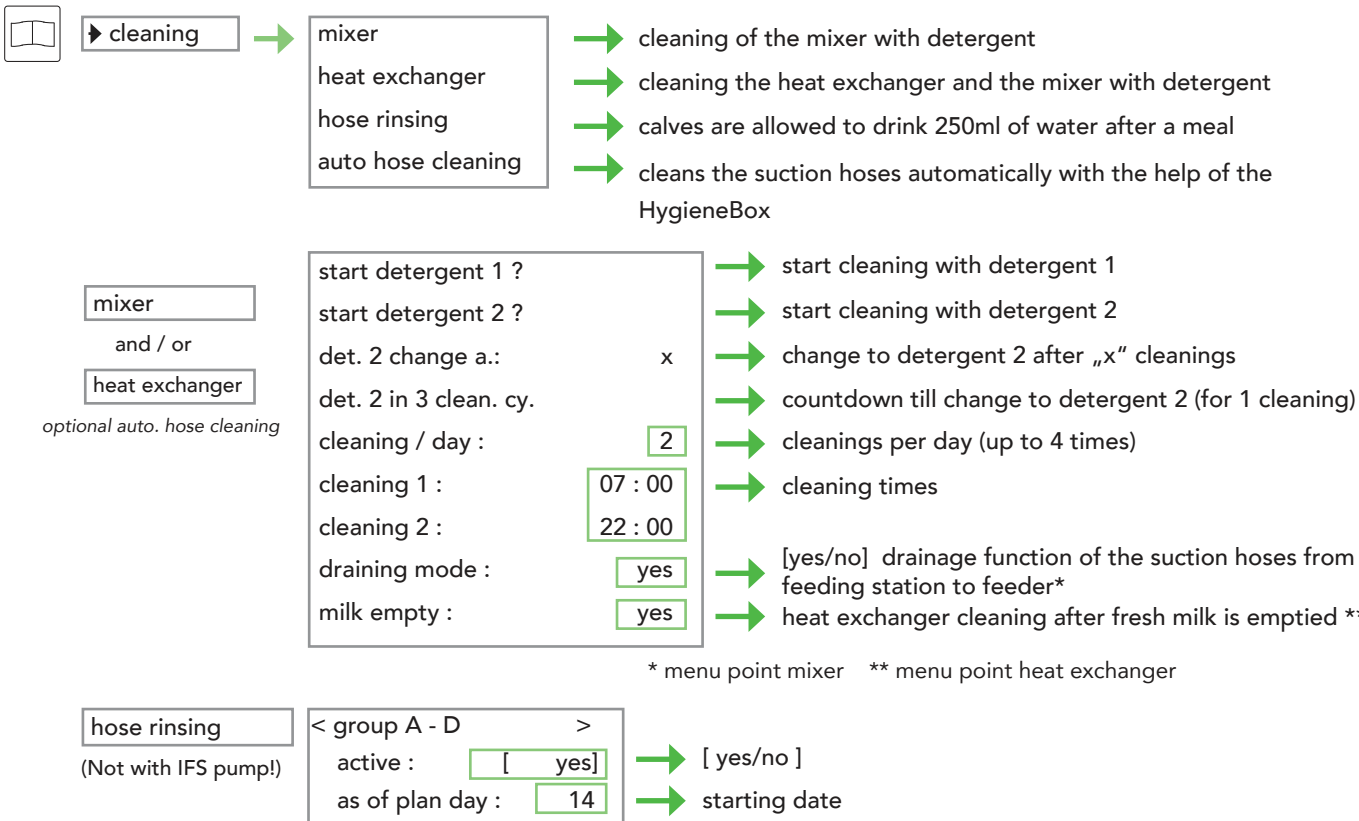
▸ cleaning

mixer
heat exchanger
hose rinsing
auto hose cleaning

cleaning of the mixer with detergent
cleaning the heat exchanger and the mixer with detergent
calves are allowed to drink 250ml of water after a meal
cleans the suction hoses automatically with the help of the HygieneBox

mixer
and / or
heat exchanger
optional auto. hose cleaning

| | |
|---|---|
| start detergent 1 ? | |
| start detergent 2 ? | |
| det. 2 change a.: | x |
| det. 2 in 3 clean. cy. | |
| cleaning / day : | 2 |
| cleaning 1 : | 07 : 00 |
| cleaning 2 : | 22 : 00 |
| draining mode : | yes |
| milk empty : | yes |

start cleaning with detergent 1
start cleaning with detergent 2
change to detergent 2 after „x“ cleanings
countdown till change to detergent 2 (for 1 cleaning)
cleanings per day (up to 4 times)
cleaning times
[yes/no] drainage function of the suction hoses from feeding station to feeder*
heat exchanger cleaning after fresh milk is emptied *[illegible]

* menu point mixer ** menu point heat exchanger

hose rinsing
(Not with IFS pump!)

| < group A - D | > |
|---|---|
| active : | [ yes] |
| as of plan day : | 14 |

[ yes/no ]
starting date